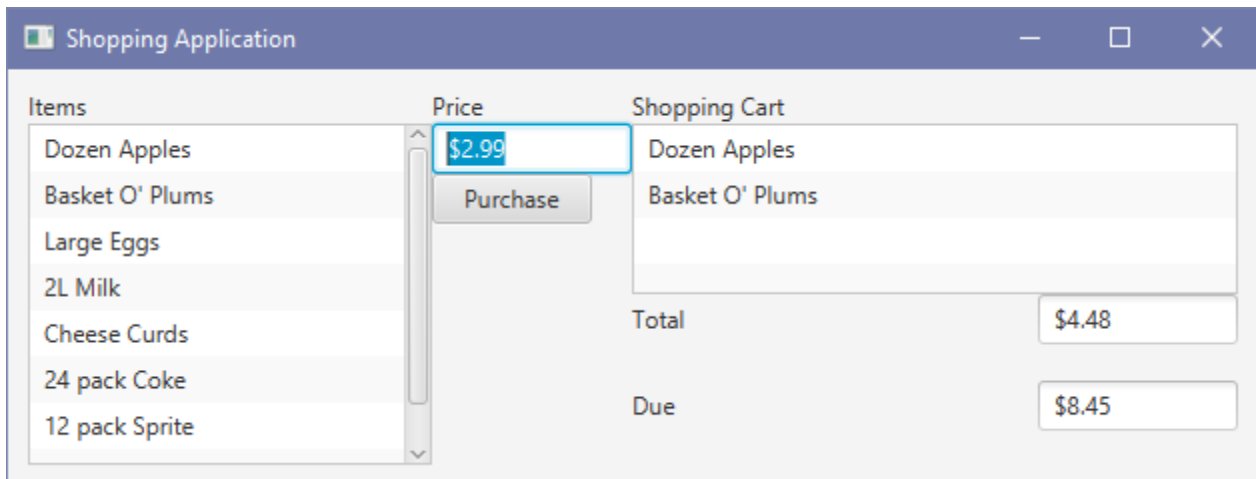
Shopping Application

Items
Dozen Apples
Basket O' Plums
Large Eggs
2L Milk
Cheese Curds
24 pack Coke
12 pack Sprite

Price
$2.99
Purchase

Shopping Cart
Dozen Apples
Basket O' Plums

Total
$4.48

Due
$8.45